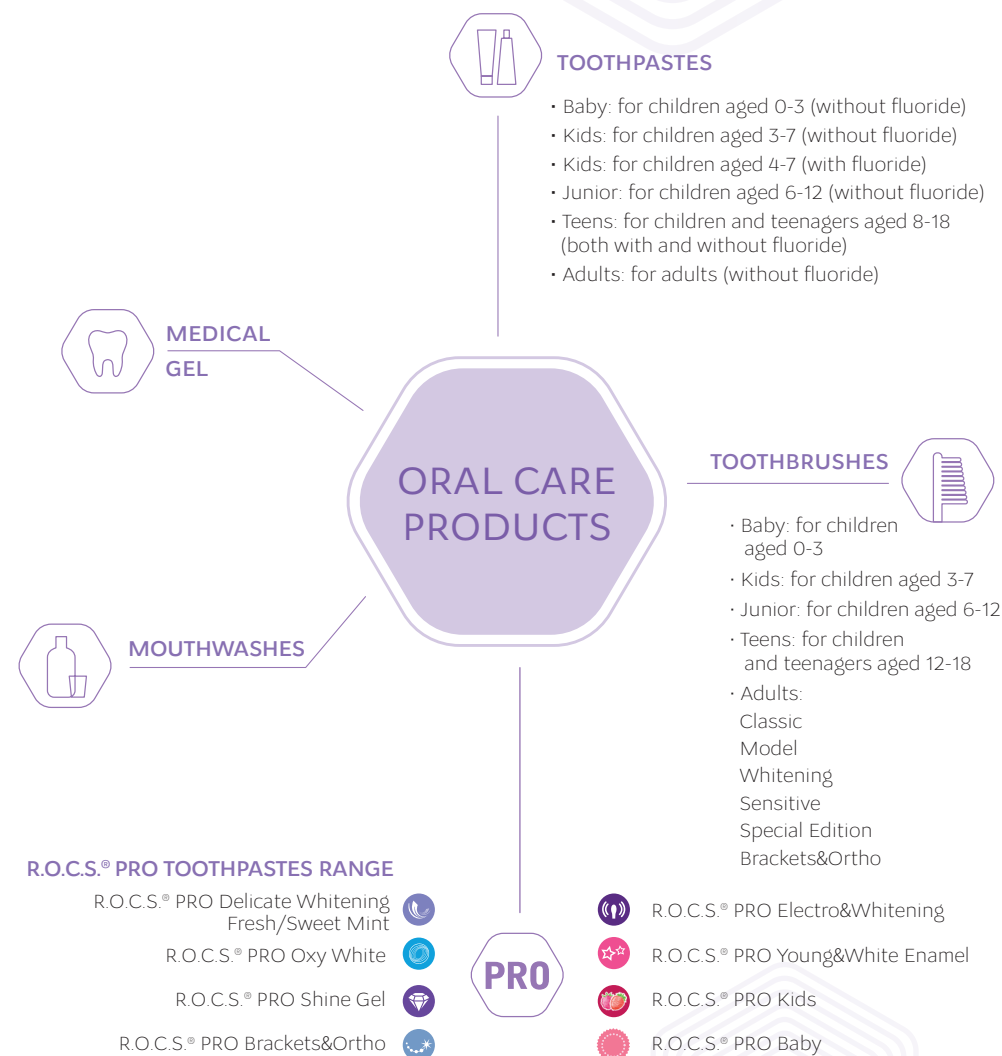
TOOTHPASTES

• Baby: for children aged 0-3 (without fluoride)
• Kids: for children aged 3-7 (without fluoride)
• Kids: for children aged 4-7 (with fluoride)
• Junior: for children aged 6-12 (without fluoride)
• Teens: for children and teenagers aged 8-18 (both with and without fluoride)
• Adults: for adults (without fluoride)

MEDICAL GEL

ORAL CARE PRODUCTS

TOOTHBRUSHES

• Baby: for children aged 0-3
• Kids: for children aged 3-7
• Junior: for children aged 6-12
• Teens: for children and teenagers aged 12-18
• Adults:
Classic
Model
Whitening
Sensitive
Special Edition
Brackets&Ortho

MOUTHWASHES

R.O.C.S.® PRO TOOTHPASTES RANGE

R.O.C.S.® PRO Delicate Whitening Fresh/Sweet Mint
R.O.C.S.® PRO Oxy White
R.O.C.S.® PRO Shine Gel
R.O.C.S.® PRO Brackets&Ortho

PRO

R.O.C.S.® PRO Electro&Whitening
R.O.C.S.® PRO Young&White Enamel
R.O.C.S.® PRO Kids
R.O.C.S.® PRO Baby